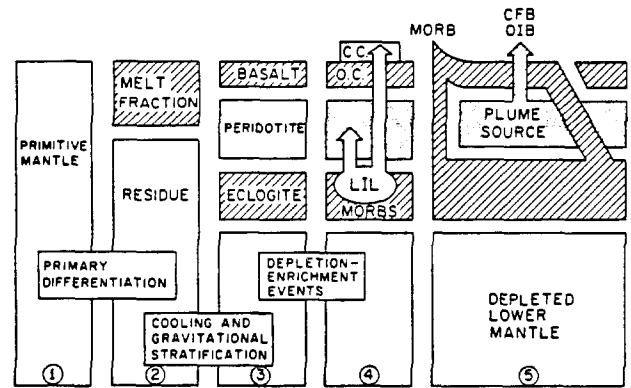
MORB
CFB
OIB
C.C.
O.C.
MELT FRACTION
BASALT
PERIDOTITE
PLUME SOURCE
PRIMITIVE MANTLE
RESIDUE
ECLOGITE
LIL
MORBS
PRIMARY DIFFERENTIATION
DEPLETION-ENRICHMENT EVENTS
DEPLETED LOWER MANTLE
COOLING AND GRAVITATIONAL STRATIFICATION
①
②
③
④
⑤